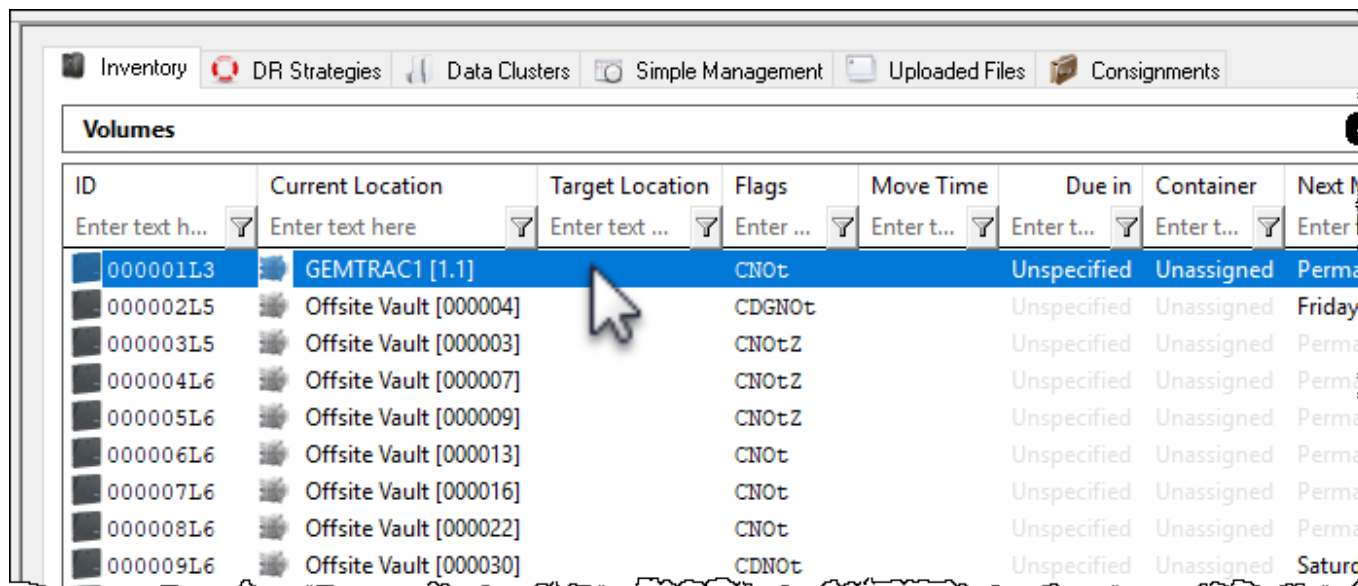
Inventory | DR Strategies | Data Clusters | Simple Management | Uploaded Files | Consignments

Volumes

| ID | Current Location | Target Location | Flags | Move Time | Due in | Container | Next M |
|---|---|---|---|---|---|---|---|
| Enter text h... | Enter text here | Enter text ... | Enter ... | Enter t... | Enter t... | Enter t... | Enter t |
| 000001L3 | GEMTRAC1 [1.1] | | CNOt | | Unspecified | Unassigned | Perma |
| 000002L5 | Offsite Vault [000004] | | CDGNOt | | Unspecified | Unassigned | Friday |
| 000003L5 | Offsite Vault [000003] | | CNOtZ | | Unspecified | Unassigned | Perma |
| 000004L6 | Offsite Vault [000007] | | CNOtZ | | Unspecified | Unassigned | Perma |
| 000005L6 | Offsite Vault [000009] | | CNOtZ | | Unspecified | Unassigned | Perma |
| 000006L6 | Offsite Vault [000013] | | CNOt | | Unspecified | Unassigned | Perma |
| 000007L6 | Offsite Vault [000016] | | CNOt | | Unspecified | Unassigned | Perma |
| 000008L6 | Offsite Vault [000022] | | CNOt | | Unspecified | Unassigned | Perma |
| 000009L6 | Offsite Vault [000030] | | CDNOt | | Unspecified | Unassigned | Saturd |